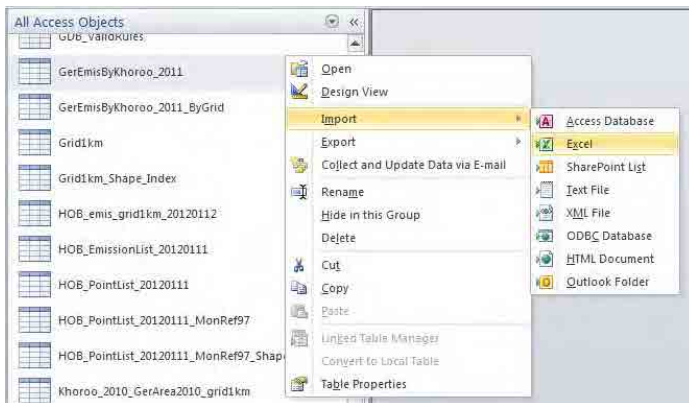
All Access Objects

GDB_ValidRules

GerEmisByKhoroo_2011

GerEmisByKhoroo_2011_ByGrid

Grid1km

Grid1km_Shape_Index

HOB_emis_grid1km_20120112

HOB_EmissionList_20120111

HOB_PointList_20120111

HOB_PointList_20120111_MonRef97

HOB_PointList_20120111_MonRef97_Shap

Khoroo_2010_GerArea2010_grid1km

Open
Design View
Import
Export
Collect and Update Data via E-mail
Rename
Hide in this Group
Delete
Cut
Copy
Paste
Linked Table Manager
Convert to Local Table
Table Properties

Access Database
Excel
SharePoint List
Text File
XML File
ODBC Database
HTML Document
Outlook Folder